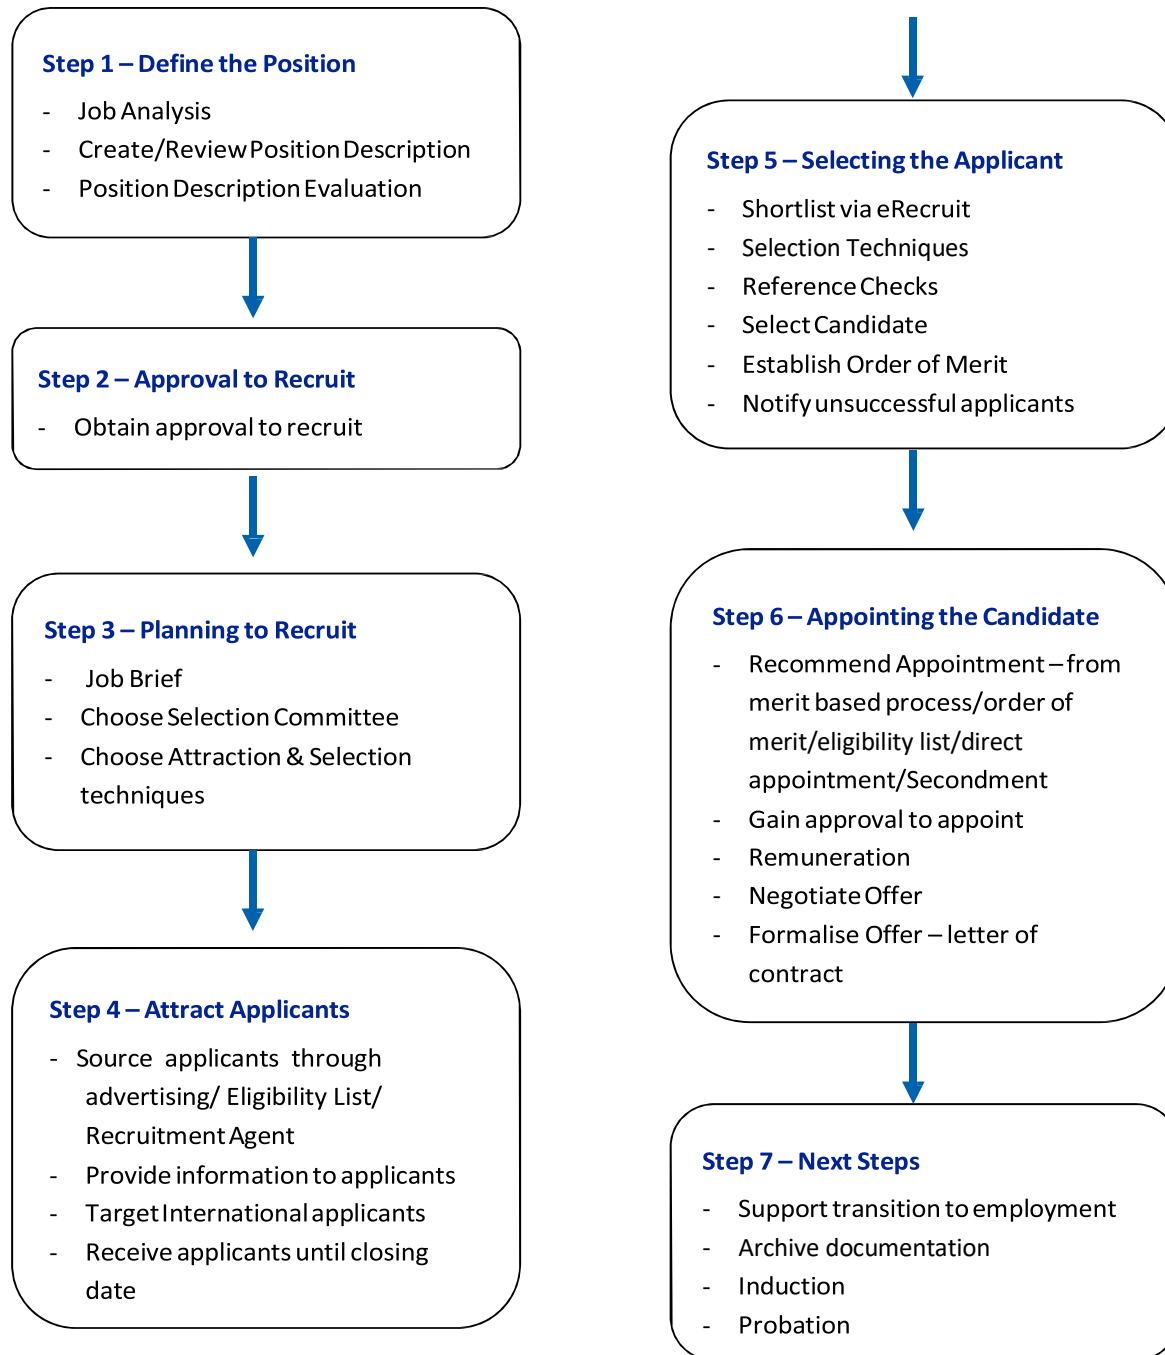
Step 1 – Define the Position

- Job Analysis
- Create/Review Position Description
- Position Description Evaluation

Step 2 – Approval to Recruit

- Obtain approval to recruit

Step 3 – Planning to Recruit

- Job Brief
- Choose Selection Committee
- Choose Attraction & Selection techniques

Step 4 – Attract Applicants

- Source applicants through advertising/ Eligibility List/ Recruitment Agent
- Provide information to applicants
- Target International applicants
- Receive applicants until closing date

Step 5 – Selecting the Applicant

- Shortlist via eRecruit
- Selection Techniques
- Reference Checks
- Select Candidate
- Establish Order of Merit
- Notify unsuccessful applicants

Step 6 – Appointing the Candidate

- Recommend Appointment – from merit based process/order of merit/eligibility list/direct appointment/Secondment
- Gain approval to appoint
- Remuneration
- Negotiate Offer
- Formalise Offer – letter of contract

Step 7 – Next Steps

- Support transition to employment
- Archive documentation
- Induction
- Probation